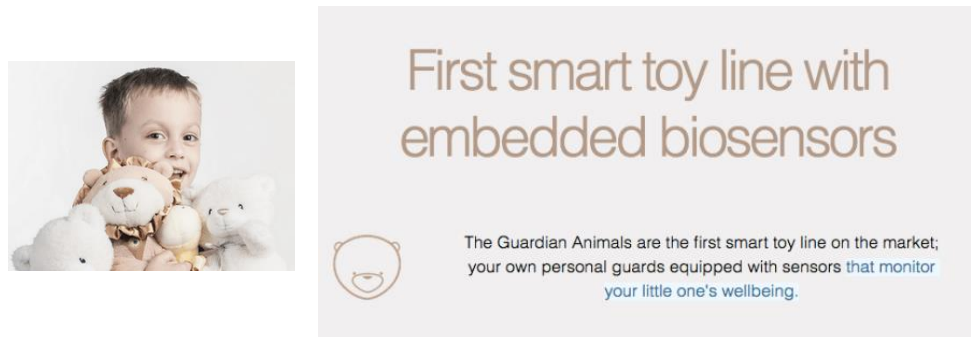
First smart toy line with embedded biosensors

The Guardian Animals are the first smart toy line on the market; your own personal guards equipped with sensors that monitor your little one's wellbeing.